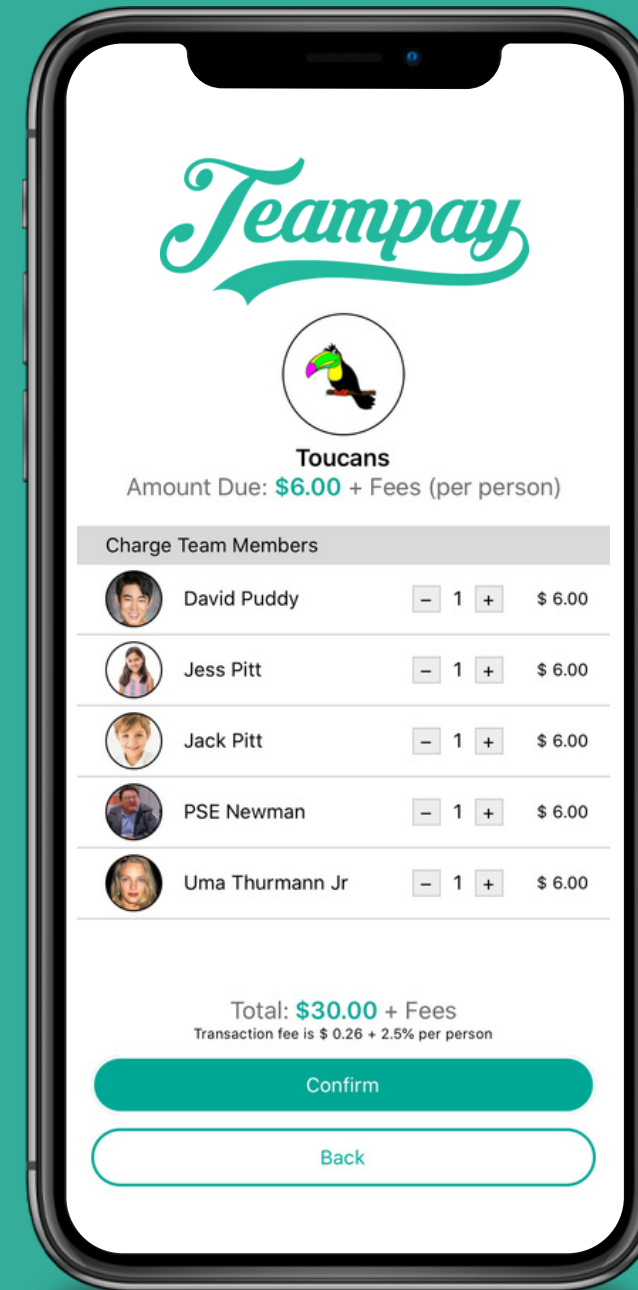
Teampay

Toucans
Amount Due: $6.00 + Fees (per person)

Charge Team Members

| | | | |
|---|---|---|---|
| David Puddy | – 1 + | $ 6.00 |
| Jess Pitt | – 1 + | $ 6.00 |
| Jack Pitt | – 1 + | $ 6.00 |
| PSE Newman | – 1 + | $ 6.00 |
| Uma Thurmann Jr | – 1 + | $ 6.00 |

Total: $30.00 + Fees
Transaction fee is $ 0.26 + 2.5% per person

Confirm

Back